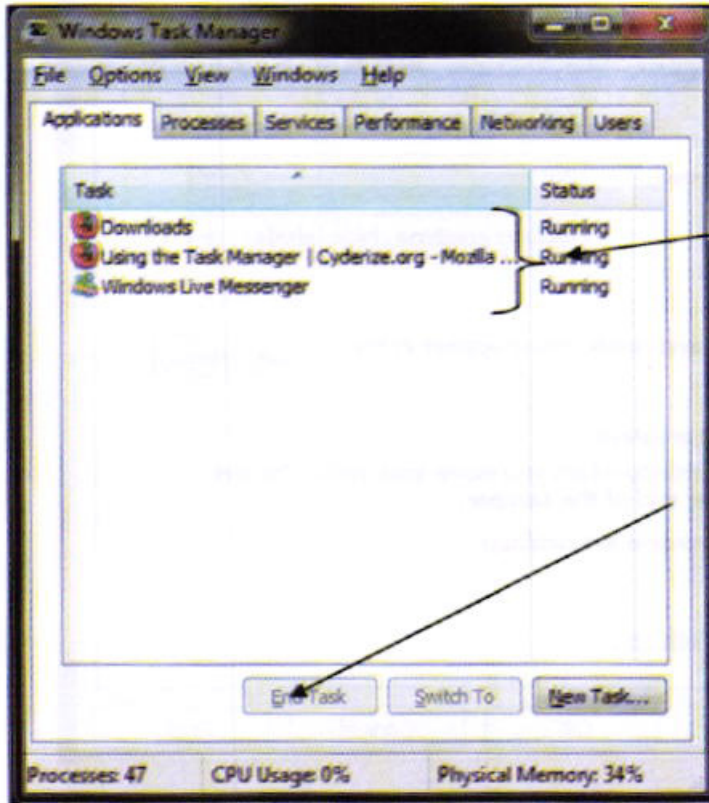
Windows Task Manager

File Options View Windows Help

Applications Processes Services Performance Networking Users

| Task | Status |
|---|---|
| Downloads | Running |
| Using the Task Manager \| Cyderize.org - Mozilla ... | Running |
| Windows Live Messenger | Running |

End Task Switch To New Task...

Processes: 47 CPU Usage: 0% Physical Memory: 34%